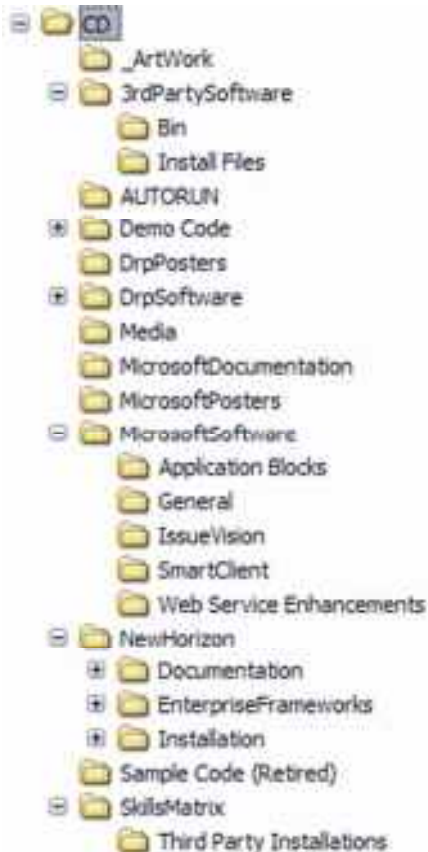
CD
_ArtWork
3rdPartySoftware
Bin
Install Files
AUTORUN
Demo Code
DrpPosters
DrpSoftware
Media
MicrosoftDocumentation
MicrosoftPosters
MicrosoftSoftware
Application Blocks
General
IssueVision
SmartClient
Web Service Enhancements
NewHorizon
Documentation
EnterpriseFrameworks
Installation
Sample Code (Retired)
SkillsMatrix
Third Party Installations